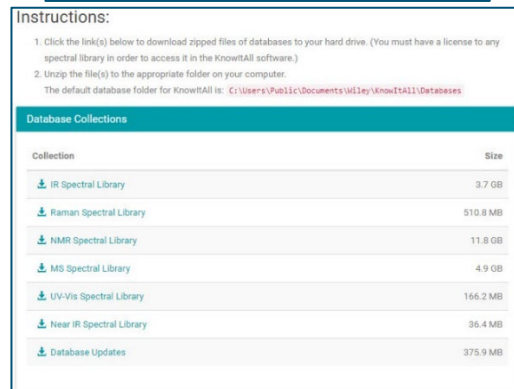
Instructions:

1. Click the link(s) below to download zipped files of databases to your hard drive. (You must have a license to any spectral library in order to access it in the KnowItAll software.)
2. Unzip the file(s) to the appropriate folder on your computer.
The default database folder for KnowItAll is: C:\Users\Public\Documents\Wiley\KnowItAll\Databases

Database Collections

| Collection | Size |
|---|---|
| IR Spectral Library | 3.7 GB |
| Raman Spectral Library | 510.8 MB |
| NMR Spectral Library | 11.8 GB |
| MS Spectral Library | 4.9 GB |
| UV-Vis Spectral Library | 166.2 MB |
| Near IR Spectral Library | 36.4 MB |
| Database Updates | 375.9 MB |